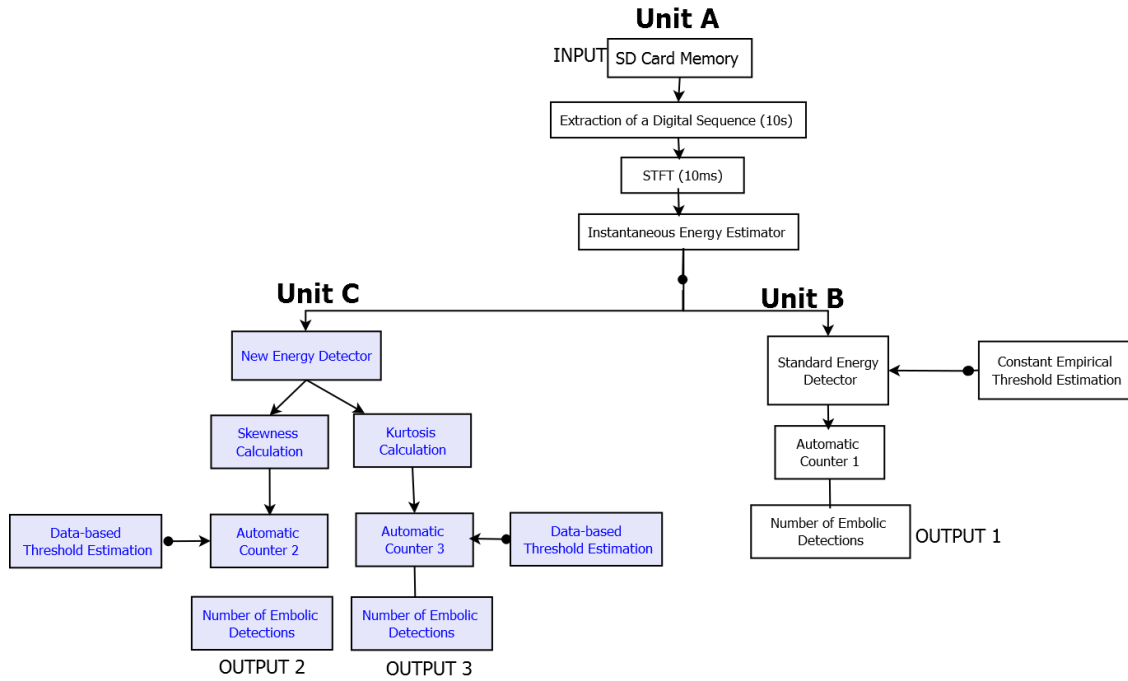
Unit A

INPUT

SD Card Memory

Extraction of a Digital Sequence (10s)

STFT (10ms)

Instantaneous Energy Estimator

Unit C

Unit B

New Energy Detector

Skewness Calculation

Kurtosis Calculation

Data-based Threshold Estimation

Automatic Counter 2

Automatic Counter 3

Data-based Threshold Estimation

Number of Embolic Detections

OUTPUT 2

Number of Embolic Detections

OUTPUT 3

Standard Energy Detector

Constant Empirical Threshold Estimation

Automatic Counter 1

Number of Embolic Detections

OUTPUT 1